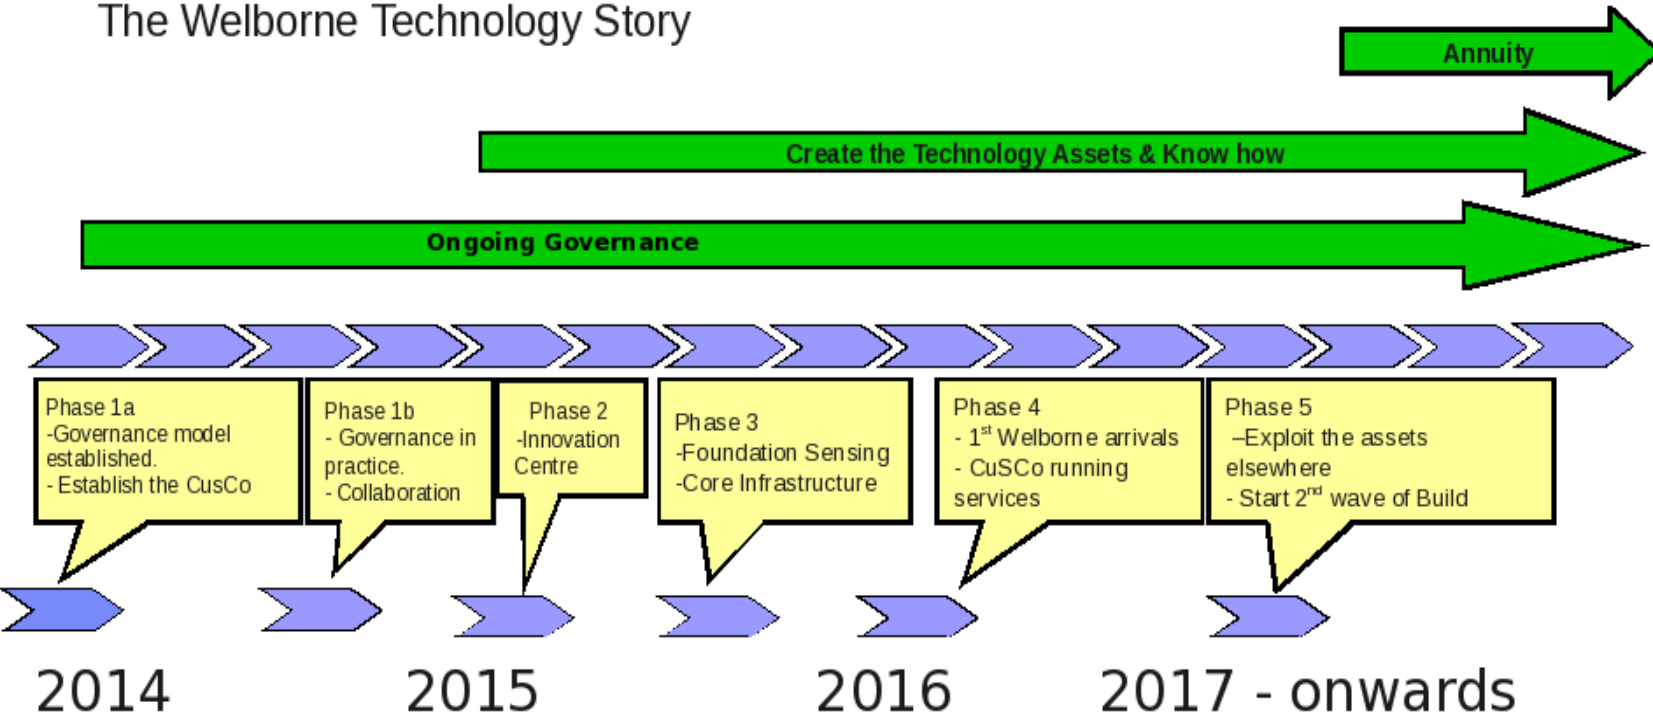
The Welborne Technology Story

Annuity

Create the Technology Assets & Know how

Ongoing Governance

Phase 1a
-Governance model established.
- Establish the CusCo

Phase 1b
- Governance in practice.
- Collaboration

Phase 2
-Innovation Centre

Phase 3
-Foundation Sensing
-Core Infrastructure

Phase 4
- 1$^{st}$ Welborne arrivals
- CuSCo running services

Phase 5
–Exploit the assets elsewhere
- Start 2$^{nd}$ wave of Build

2014

2015

2016

2017 - onwards